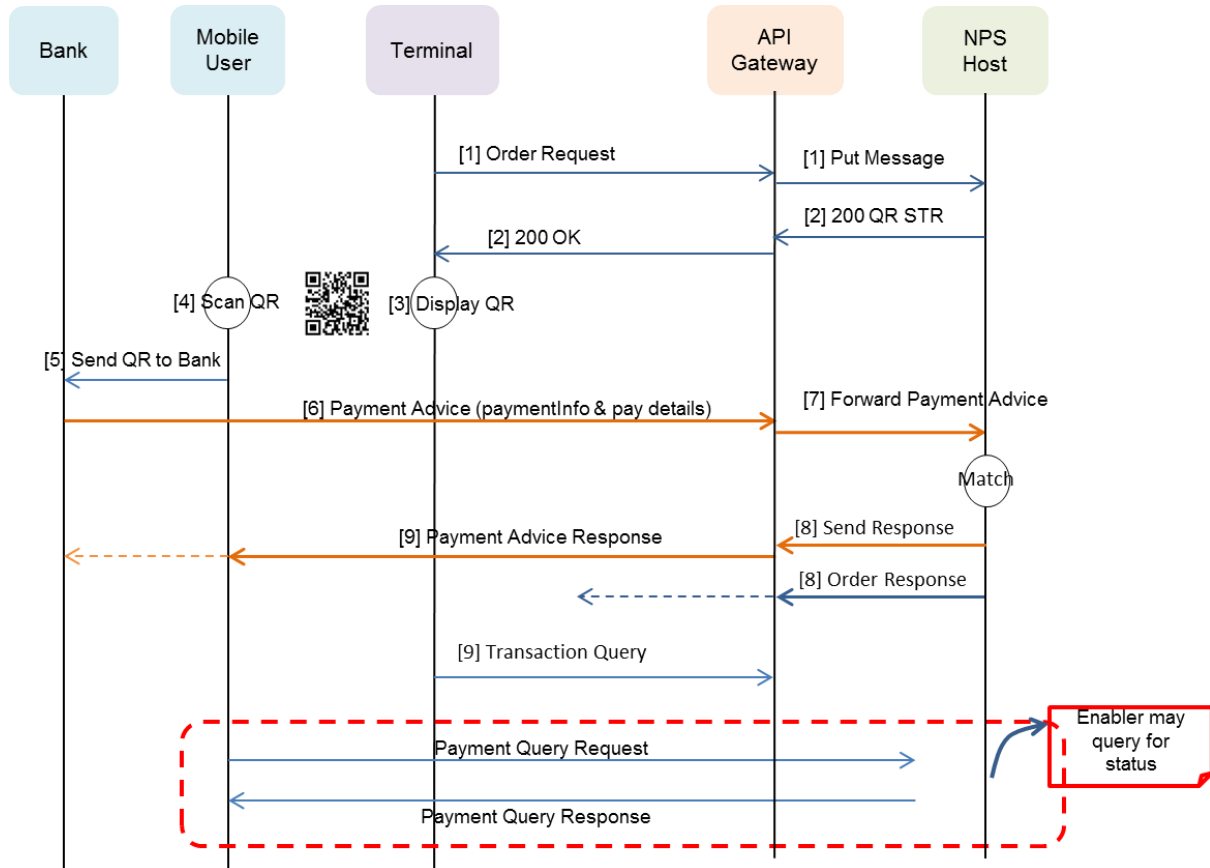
Bank

Mobile User

Terminal

API Gateway

NPS Host

[1] Order Request

[1] Put Message

[2] 200 QR STR

[2] 200 OK

[4] Scan QR

[3] Display QR

[5] Send QR to Bank

[6] Payment Advice (paymentInfo & pay details)

[7] Forward Payment Advice

Match

[8] Send Response

[9] Payment Advice Response

[8] Order Response

[9] Transaction Query

Payment Query Request

Payment Query Response

Enabler may query for status